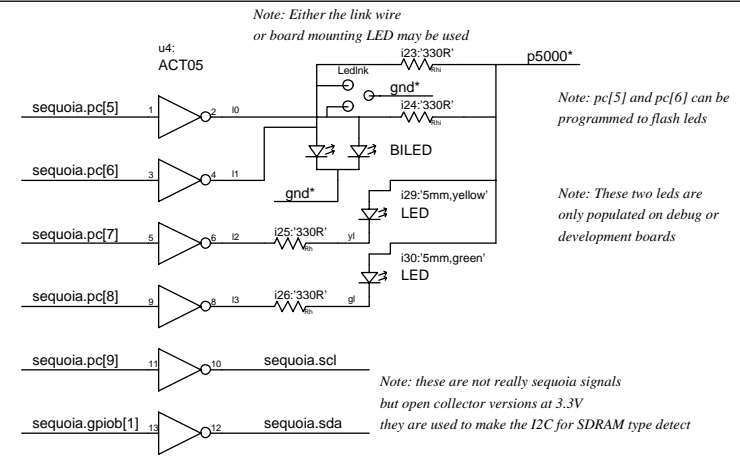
Note: Either the link wire or board mounting LED may be used

u4:
ACT05

i23:'330R'
Rhi

p5000*

LedInk

gnd*

i24:'330R'
Rhi

Note: pc[5] and pc[6] can be programmed to flash leds

sequoia.pc[5]
1
2
I0

sequoia.pc[6]
3
4
I1

BILED

gnd*

i29:'5mm,yellow'
LED

Note: These two leds are only populated on debug or development boards

sequoia.pc[7]
5
6
I2
i25:'330R'
Rh
yl

i30:'5mm,green'
LED

sequoia.pc[8]
9
8
I3
i26:'330R'
Rh
gl

sequoia.pc[9]
11
10
sequoia.scl

Note: these are not really sequoia signals but open collector versions at 3.3V they are used to make the I2C for SDRAM type detect

sequoia.gpiob[1]
13
12
sequoia.sda